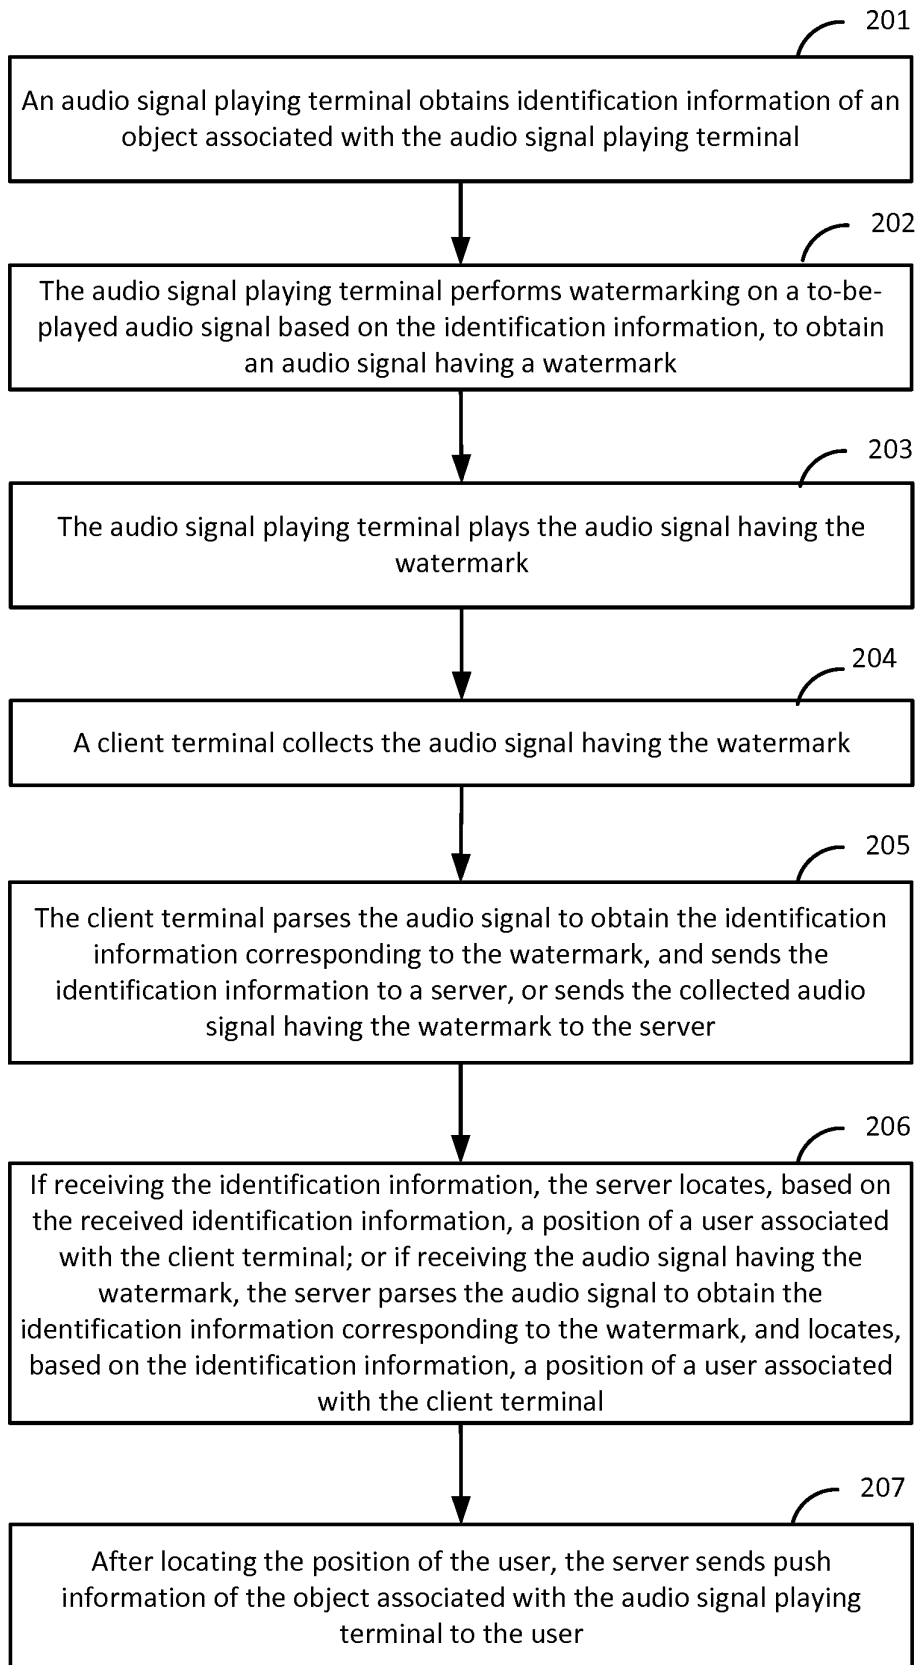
201

An audio signal playing terminal obtains identification information of an object associated with the audio signal playing terminal

202

The audio signal playing terminal performs watermarking on a to-be-played audio signal based on the identification information, to obtain an audio signal having a watermark

203

The audio signal playing terminal plays the audio signal having the watermark

204

A client terminal collects the audio signal having the watermark

205

The client terminal parses the audio signal to obtain the identification information corresponding to the watermark, and sends the identification information to a server, or sends the collected audio signal having the watermark to the server

206

If receiving the identification information, the server locates, based on the received identification information, a position of a user associated with the client terminal; or if receiving the audio signal having the watermark, the server parses the audio signal to obtain the identification information corresponding to the watermark, and locates, based on the identification information, a position of a user associated with the client terminal

207

After locating the position of the user, the server sends push information of the object associated with the audio signal playing terminal to the user